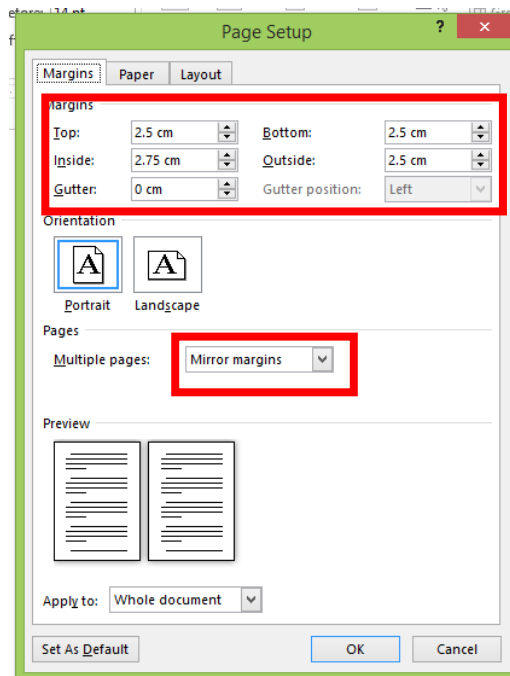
etore: 14 pt

Page Setup

?

Margins | Paper | Layout

Margins

Top: 2.5 cm
Bottom: 2.5 cm
Inside: 2.75 cm
Outside: 2.5 cm
Gutter: 0 cm
Gutter position: Left

Orientation

A Portrait
A Landscape

Pages

Multiple pages: Mirror margins

Preview

Apply to: Whole document

Set As Default
OK
Cancel